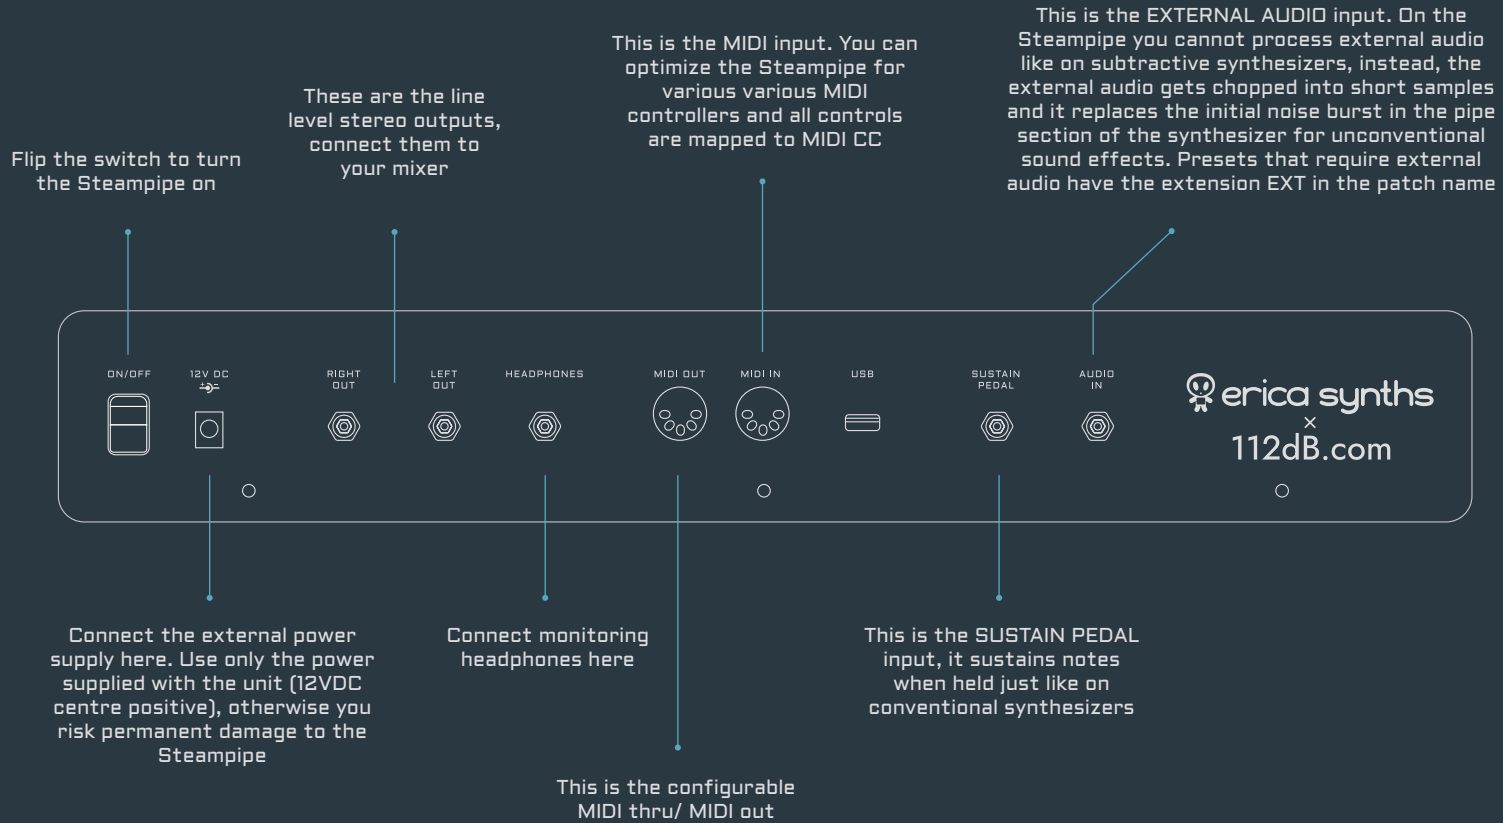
This is the EXTERNAL AUDIO input. On the Steampipe you cannot process external audio like on subtractive synthesizers, instead, the external audio gets chopped into short samples and it replaces the initial noise burst in the pipe section of the synthesizer for unconventional sound effects. Presets that require external audio have the extension EXT in the patch name

This is the MIDI input. You can optimize the Steampipe for various various MIDI controllers and all controls are mapped to MIDI CC

These are the line level stereo outputs, connect them to your mixer

Flip the switch to turn the Steampipe on

ON/OFF

12V DC

RIGHT OUT

LEFT OUT

HEADPHONES

MIDI OUT

MIDI IN

USB

SUSTAIN PEDAL

AUDIO IN

erica synths × 112dB.com

Connect the external power supply here. Use only the power supplied with the unit (12VDC centre positive), otherwise you risk permanent damage to the Steampipe

Connect monitoring headphones here

This is the SUSTAIN PEDAL input, it sustains notes when held just like on conventional synthesizers

This is the configurable MIDI thru/ MIDI out